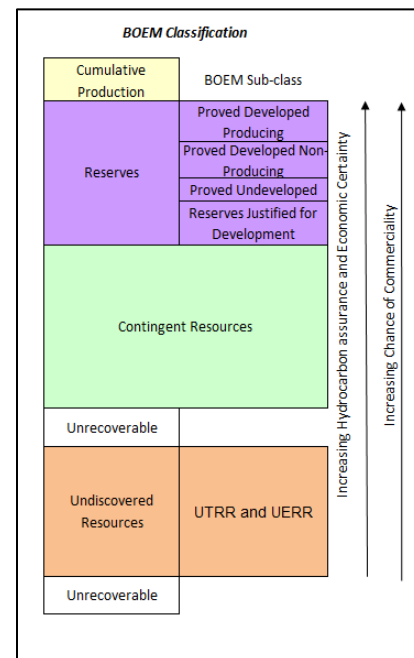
BOEM Classification

Cumulative Production

BOEM Sub-class

Reserves

Proved Developed Producing

Proved Developed Non-Producing

Proved Undeveloped

Reserves Justified for Development

Contingent Resources

Unrecoverable

Undiscovered Resources

UTRR and UERR

Unrecoverable

Increasing Hydrocarbon assurance and Economic Certainty

Increasing Chance of Commerciality